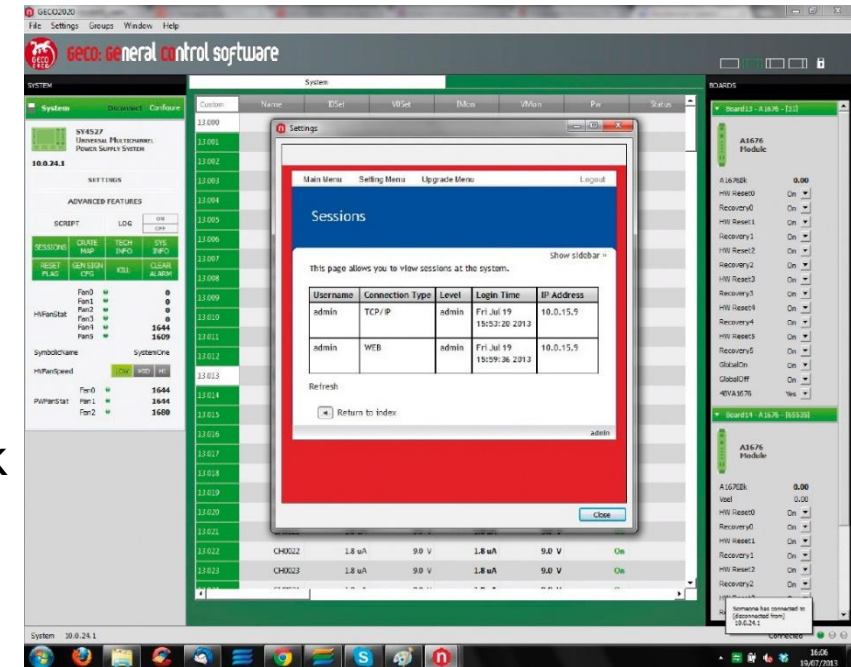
GECO2020
File Settings Groups Window Help

GECO: GEneral COntrol SOFTWARE

SYSTEM

System Disconnect Configure

SY4527
UNIVERSAL MULTICHANNEL POWER SUPPLY SYSTEM

10.0.24.1

SETTINGS

ADVANCED FEATURES

SCRIPT LOG ON OFF

SESSIONS CRATE MAP TECH INFO SYS INFO

RESET FLAG GEN SIGN CFG KILL CLEAR ALARM

HVFanStat
Fan0 0
Fan1 0
Fan2 0
Fan3 0
Fan4 1644
Fan5 1609

Symbolicname SystemOne

HVFanSpeed LOW MED HI

PWFanStat
Fan0 1644
Fan1 1644
Fan2 1680

System

Custom Name I0Set V0Set IMon VMon Pw Status

13.000
13.001
13.002
13.003
13.004
13.005
13.006
13.007
13.008
13.009
13.010
13.011
13.012
13.013
13.014
13.015
13.016
13.017
13.018
13.019
13.020
13.021
13.022 CH0022 1.8 uA 9.0 V 1.8 uA 9.0 V On
13.023 CH0023 1.8 uA 9.0 V 1.8 uA 9.0 V On

Settings

Main Menu Setting Menu Upgrade Menu Logout

Sessions

Show sidebar »

This page allows you to view sessions at the system.

| Username | Connection Type | Level | Login Time | IP Address |
|---|---|---|---|---|
| admin | TCP/IP | admin | Fri Jul 19 15:53:20 2013 | 10.0.15.9 |
| admin | WEB | admin | Fri Jul 19 15:59:36 2013 | 10.0.15.9 |

Refresh

Return to index

admin

Close

BOARDS

Board13 - A1676 - [13]

A1676 Module

A1676Elk 0.00
HW Reset0 On
Recovery0 On
HW Reset1 On
Recovery1 On
HW Reset2 On
Recovery2 On
HW Reset3 On
Recovery3 On
HW Reset4 On
Recovery4 On
HW Reset5 On
Recovery5 On
GlobalOn On
GlobalOff On
48VA1676 Yes

Board14 - A1676 - [65535]

A1676 Module

A1676Elk 0.00
Vsel 0.00
HW Reset0 On
Recovery0 On
HW Reset1 On
Recovery1 On
HW Reset2 On
Recovery2 On

Someone has connected to [disconnected from] 10.0.24.1

System 10.0.24.1

Connected

16:06
19/07/2013